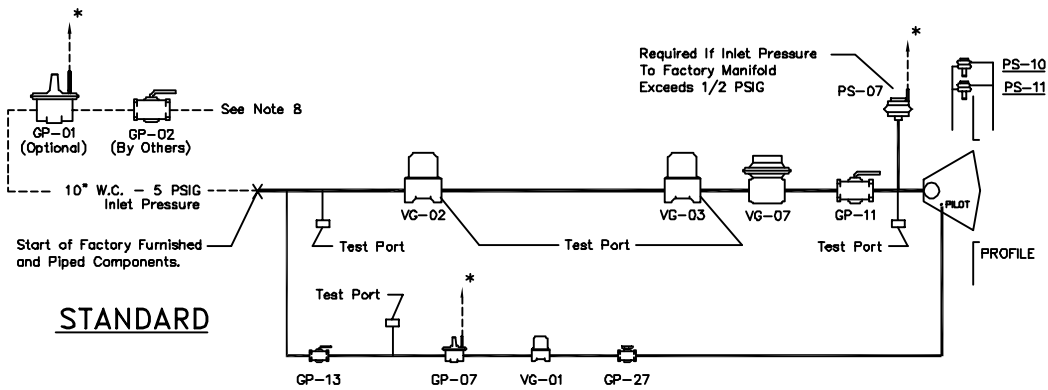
*

GP-01
(Optional)

GP-02
(By Others)

See Note 8

Required If Inlet Pressure To Factory Manifold Exceeds 1/2 PSIG

*

PS-07

PS-10

PS-11

10" W.C. - 5 PSIG
Inlet Pressure

VG-02

VG-03

VG-07

GP-11

PILOT

Start of Factory Furnished and Piped Components.

Test Port

Test Port

Test Port

PROFILE

STANDARD

Test Port

*

GP-13

GP-07

VG-01

GP-27